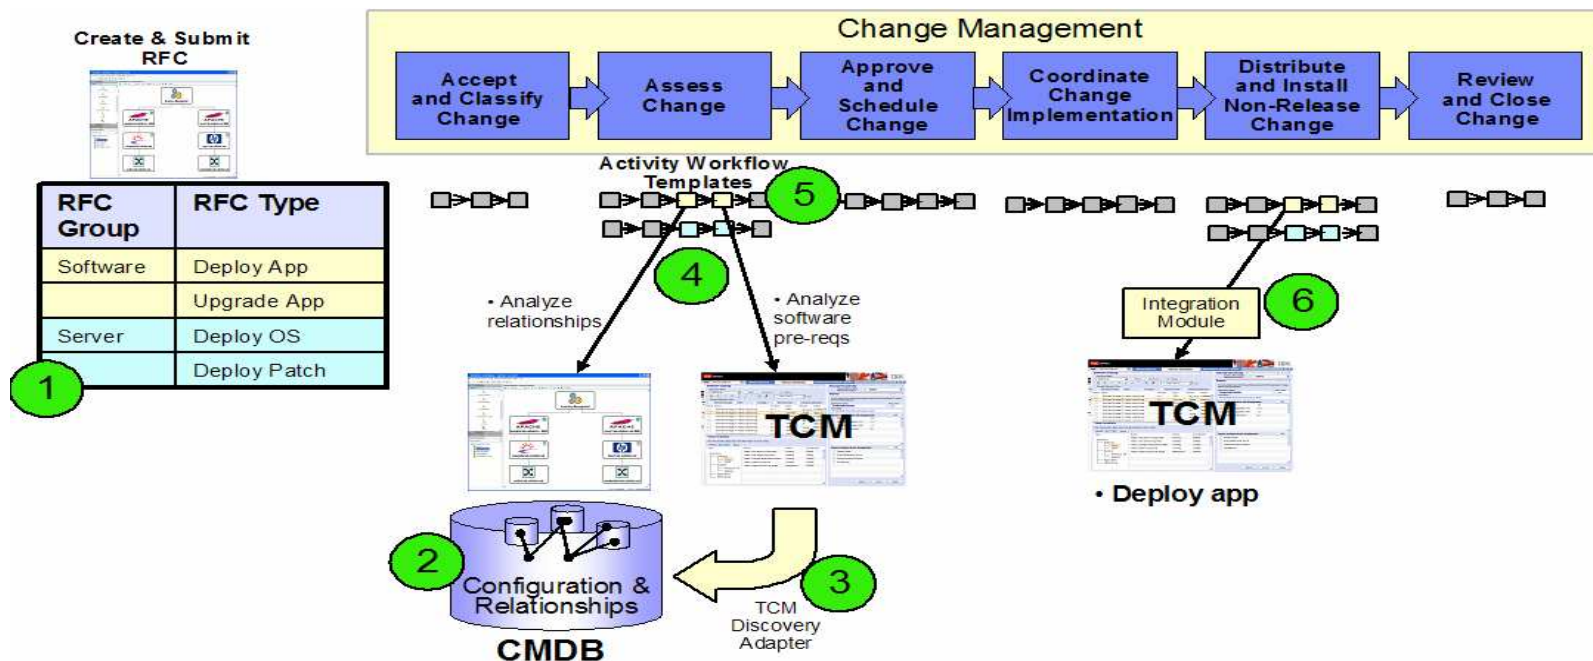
Create & Submit RFC

Change Management

Accept and Classify Change

Assess Change

Approve and Schedule Change

Coordinate Change Implementation

Distribute and Install Non-Release Change

Review and Close Change

| RFC Group | RFC Type |
|---|---|
| Software | Deploy App |
| | Upgrade App |
| Server | Deploy OS |
| | Deploy Patch |

1

Activity Workflow Templates

5

4

• Analyze relationships

• Analyze software pre-reqs

Integration Module

6

TCM

TCM

• Deploy app

2

Configuration & Relationships

CMDB

3

TCM Discovery Adapter